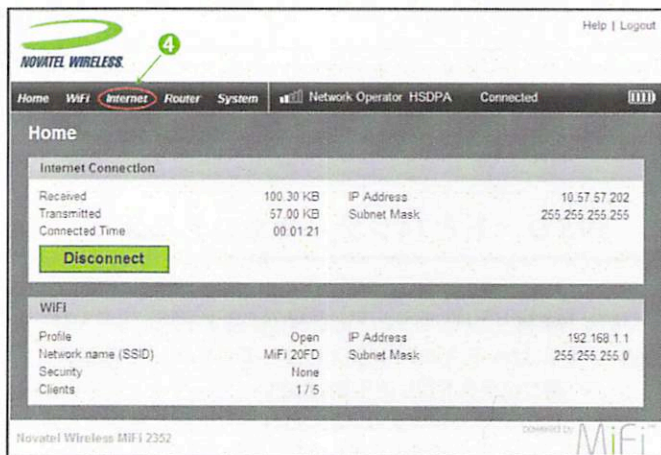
NOVATEL WIRELESS.

Help | Logout

4

Home WiFi Internet Router System Network Operator HSDPA Connected

Home

Internet Connection

| | | | |
|---|---|---|---|
| Received | 100.30 KB | IP Address | 10.57.57.202 |
| Transmitted | 57.00 KB | Subnet Mask | 255.255.255.255 |
| Connected Time | 00:01:21 | | |

Disconnect

WIFI

| | | | |
|---|---|---|---|
| Profile | Open | IP Address | 192.168.1.1 |
| Network name (SSID) | MiFi 20FD | Subnet Mask | 255.255.255.0 |
| Security | None | | |
| Clients | 1 / 5 | | |

Novatel Wireless MiFi 2352

POWERED BY MiFi